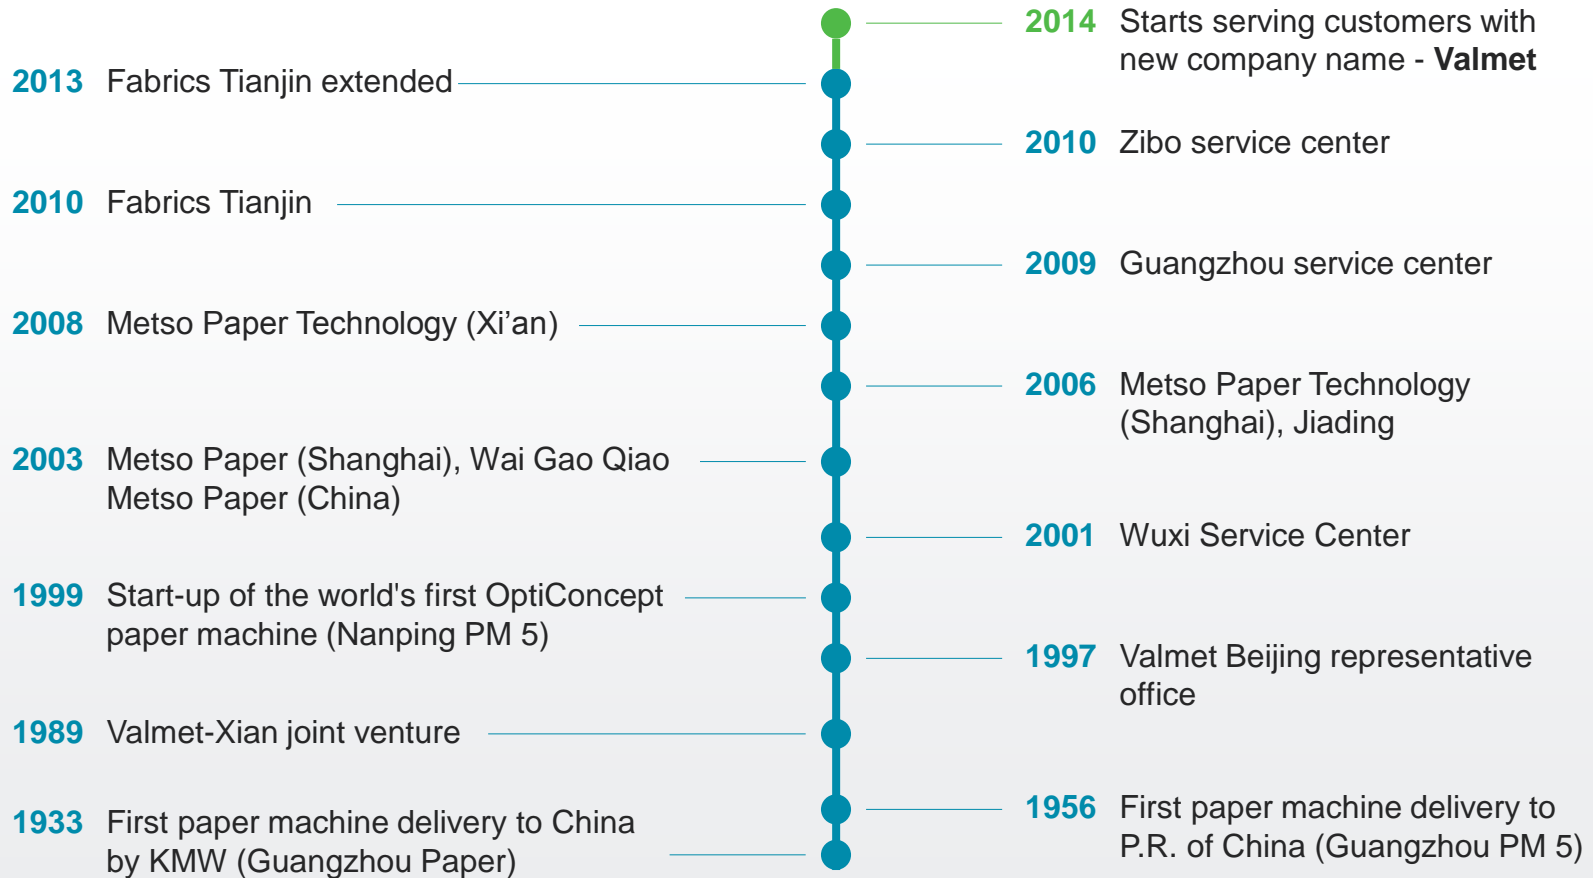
2014 Starts serving customers with new company name - **Valmet**

2013 Fabrics Tianjin extended

2010 Zibo service center

2010 Fabrics Tianjin

2009 Guangzhou service center

2008 Metso Paper Technology (Xi’an)

2006 Metso Paper Technology (Shanghai), Jiading

2003 Metso Paper (Shanghai), Wai Gao Qiao Metso Paper (China)

2001 Wuxi Service Center

1999 Start-up of the world's first OptiConcept paper machine (Nanping PM 5)

1997 Valmet Beijing representative office

1989 Valmet-Xian joint venture

1956 First paper machine delivery to P.R. of China (Guangzhou PM 5)

1933 First paper machine delivery to China by KMW (Guangzhou Paper)